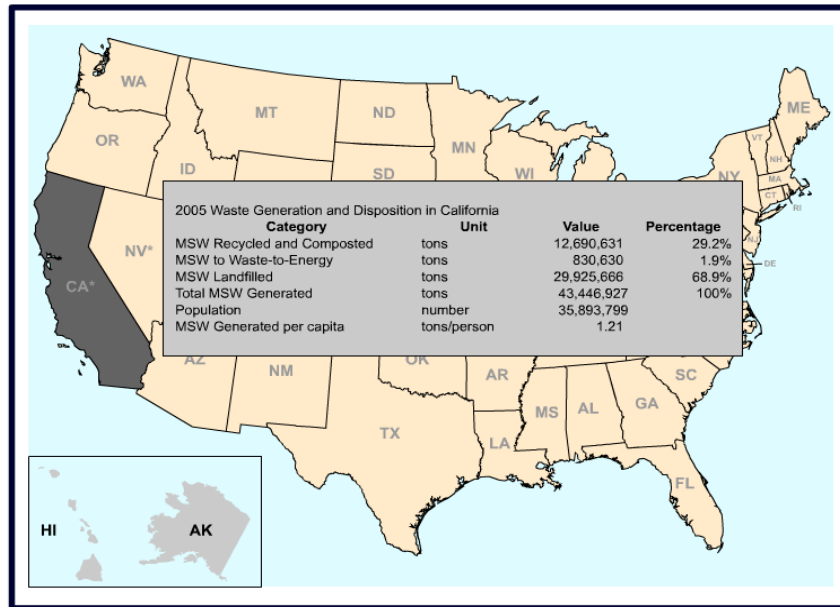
WA
MT
ND
ME
OR
MN
VT
NH
ID
SD
WI
NY
MA
CT
RI
NV*
NJ
DE
CA*

2005 Waste Generation and Disposition in California

| Category | Unit | Value | Percentage |
|---|---|---|---|
| MSW Recycled and Composted | tons | 12,690,631 | 29.2% |
| MSW to Waste-to-Energy | tons | 830,630 | 1.9% |
| MSW Landfilled | tons | 29,925,666 | 68.9% |
| Total MSW Generated | tons | 43,446,927 | 100% |
| Population | number | 35,893,799 | |
| MSW Generated per capita | tons/person | 1.21 | |

AZ
NM
OK
AR
SC
MS
AL
GA
TX
LA
FL
HI
AK